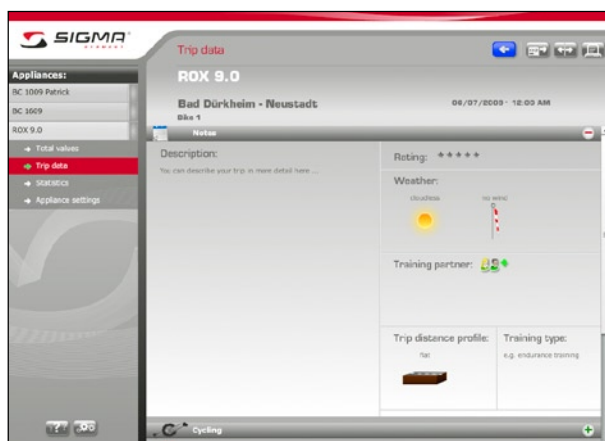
SIGMA

Trip data

ROX 9.0

Appliances:

BC 1009 Patrick

BC 1609

ROX 9.0

Total values

Trip data

Statistics

Appliance settings

Bad Dürkheim - Neustadt

Bike 1

08/07/2009 - 12:00 AM

Notes

Description:

You can describe your trip in more detail here ...

Rating: \*\*\*\*\*

Weather:

cloudless

no wind

Training partner:

Trip distance profile:

flat

Training type:

e.g. endurance training

Cycling